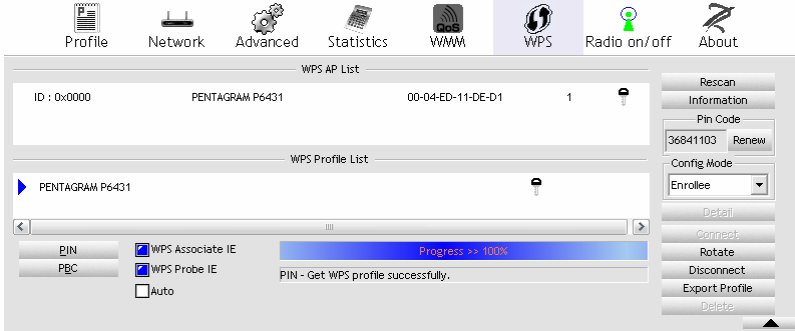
Profile Network Advanced Statistics WMM WPS Radio on/off About

QoS

WPS AP List

ID : 0x0000 PENTAGRAM P6431 00-04-ED-11-DE-D1 1

WPS Profile List

PENTAGRAM P6431

Rescan
Information
Pin Code
36841103 Renew
Config Mode
Enrollee
Detail
Connect
Rotate
Disconnect
Export Profile
Delete

PIN
PBC

WPS Associate IE
WPS Probe IE
Auto

Progress >> 100%

PIN - Get WPS profile successfully.